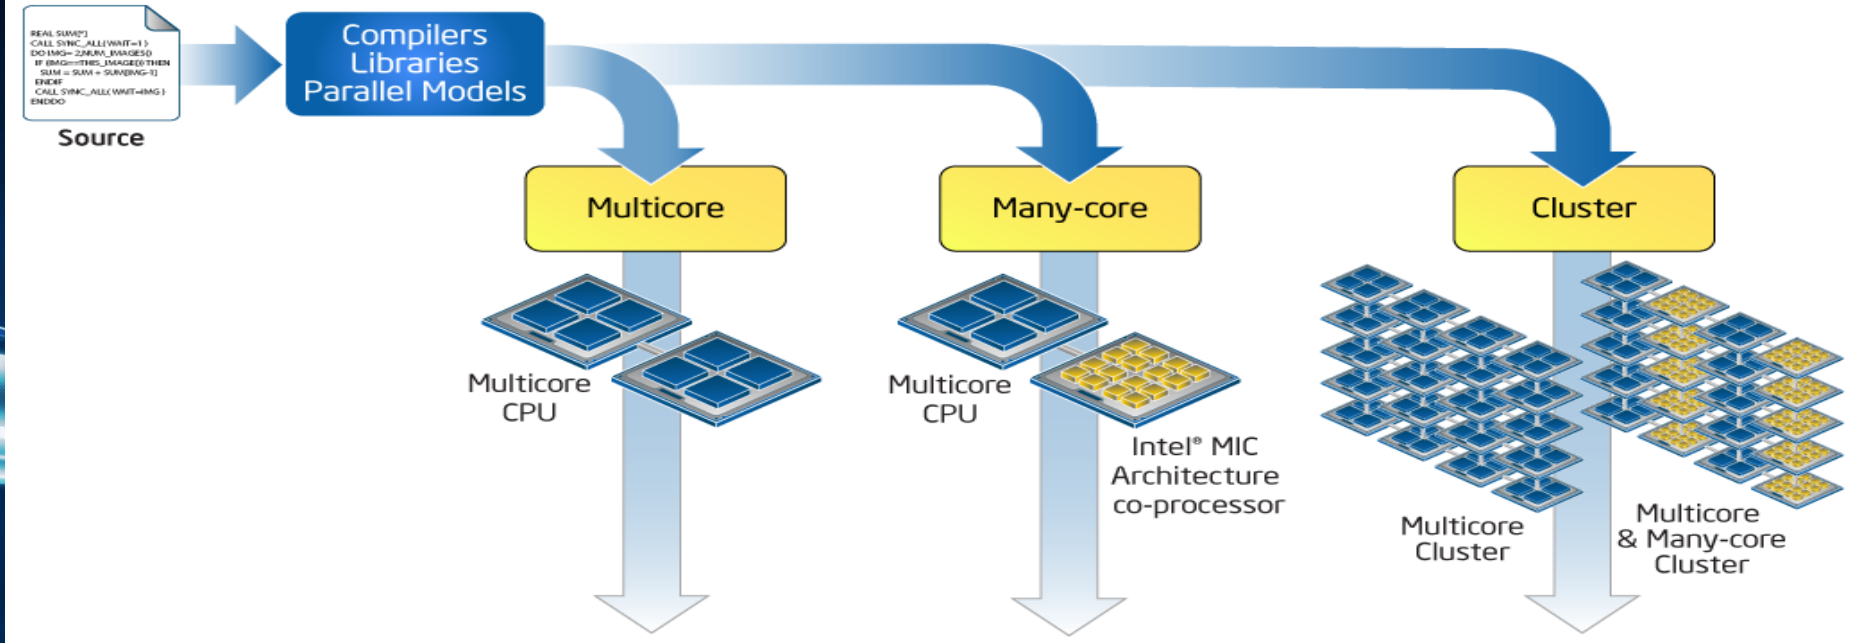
REAL SUM[*]
CALL SYNC_ALL( WAIT=1 )
DO IMG= 2,NUM_IMAGES()
IF (IMG==THIS_IMAGE()) THEN
SUM = SUM + SUM[IMG-1]
ENDIF
CALL SYNC_ALL( WAIT=IMG )
ENDDO

Source

Compilers
Libraries
Parallel Models

Multicore

Many-core

Cluster

Multicore
CPU

Multicore
CPU

Intel® MIC
Architecture
co-processor

Multicore
Cluster

Multicore
& Many-core
Cluster